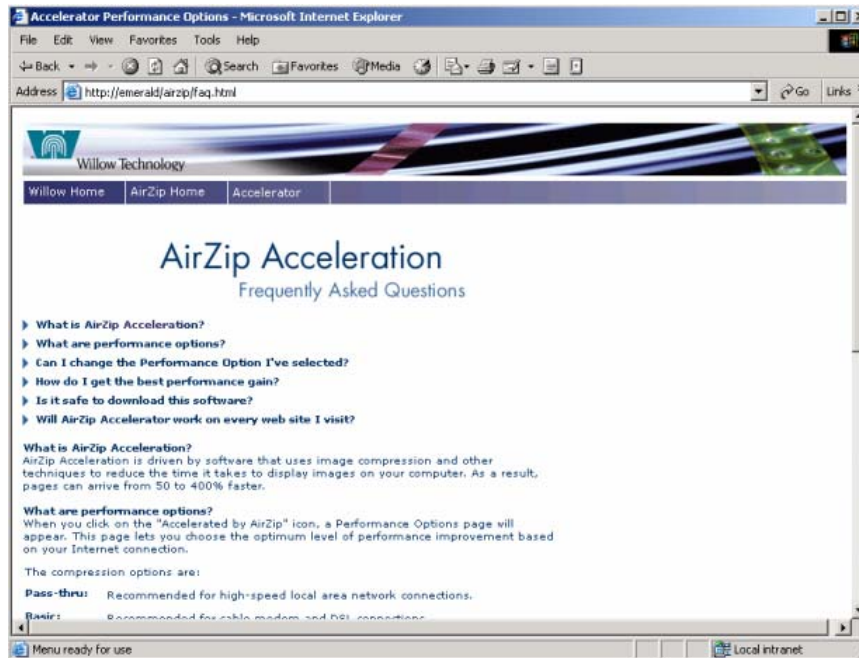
Accelerator Performance Options - Microsoft Internet Explorer

File Edit View Favorites Tools Help

Back Search Favorites Media

Address http://emerald/airzip/faq.html Go Links

Willow Technology

Willow Home AirZip Home Accelerator

AirZip Acceleration
Frequently Asked Questions

What is AirZip Acceleration?
What are performance options?
Can I change the Performance Option I've selected?
How do I get the best performance gain?
Is it safe to download this software?
Will AirZip Accelerator work on every web site I visit?

What is AirZip Acceleration?
AirZip Acceleration is driven by software that uses image compression and other techniques to reduce the time it takes to display images on your computer. As a result, pages can arrive from 50 to 400% faster.

What are performance options?
When you click on the "Accelerated by AirZip" icon, a Performance Options page will appear. This page lets you choose the optimum level of performance improvement based on your Internet connection.

The compression options are:

Pass-thru: Recommended for high-speed local area network connections.

Basic: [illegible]

Menu ready for use Local intranet